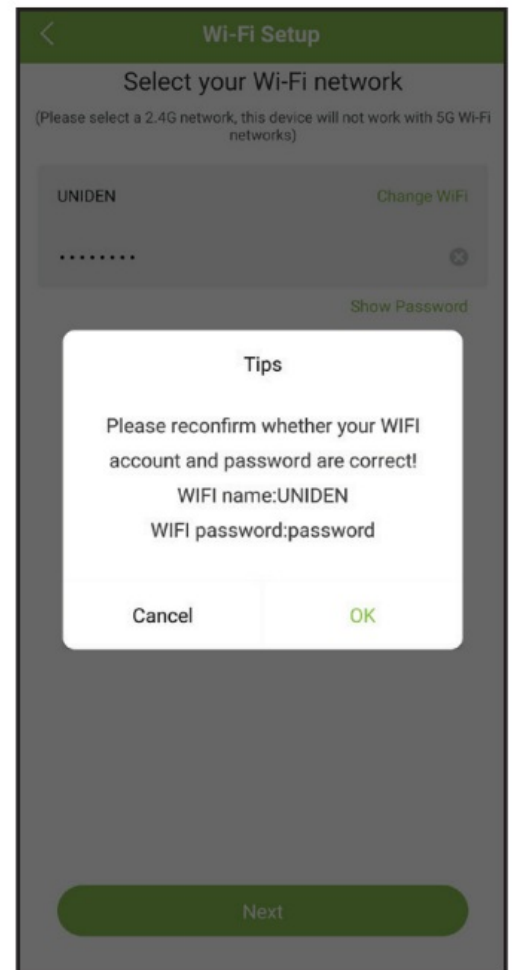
Wi-Fi Setup

Select your Wi-Fi network

(Please select a 2.4G network, this device will not work with 5G Wi-Fi networks)

UNIDEN

Change WiFi

·········

Show Password

Tips

Please reconfirm whether your WIFI account and password are correct!
WIFI name:UNIDEN
WIFI password:password

Cancel

OK

Next